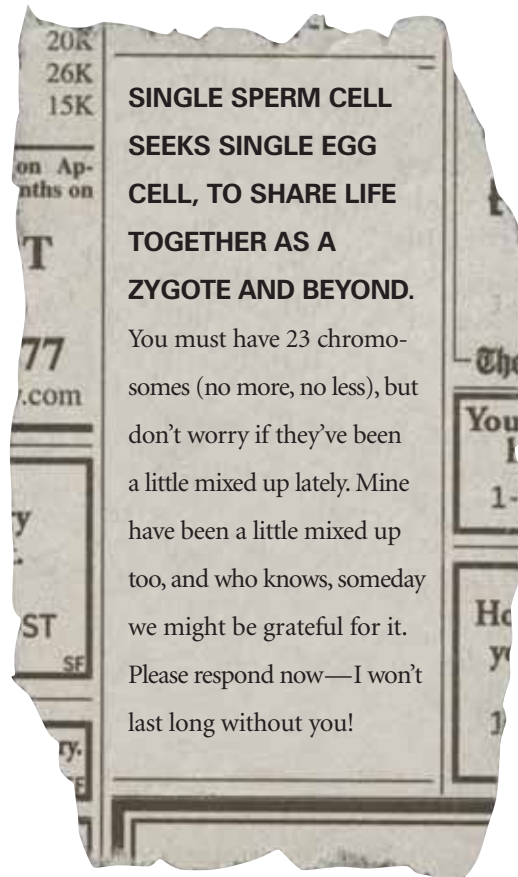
20K
26K
15K

on Ap-
nths on

T

77
.com

y

ST
SF

ry.

SINGLE SPERM CELL SEEKS SINGLE EGG CELL, TO SHARE LIFE TOGETHER AS A ZYGOTE AND BEYOND.

You must have 23 chromosomes (no more, no less), but don't worry if they've been a little mixed up lately. Mine have been a little mixed up too, and who knows, someday we might be grateful for it. Please respond now—I won't last long without you!

The

You
1-

Ho
y

1